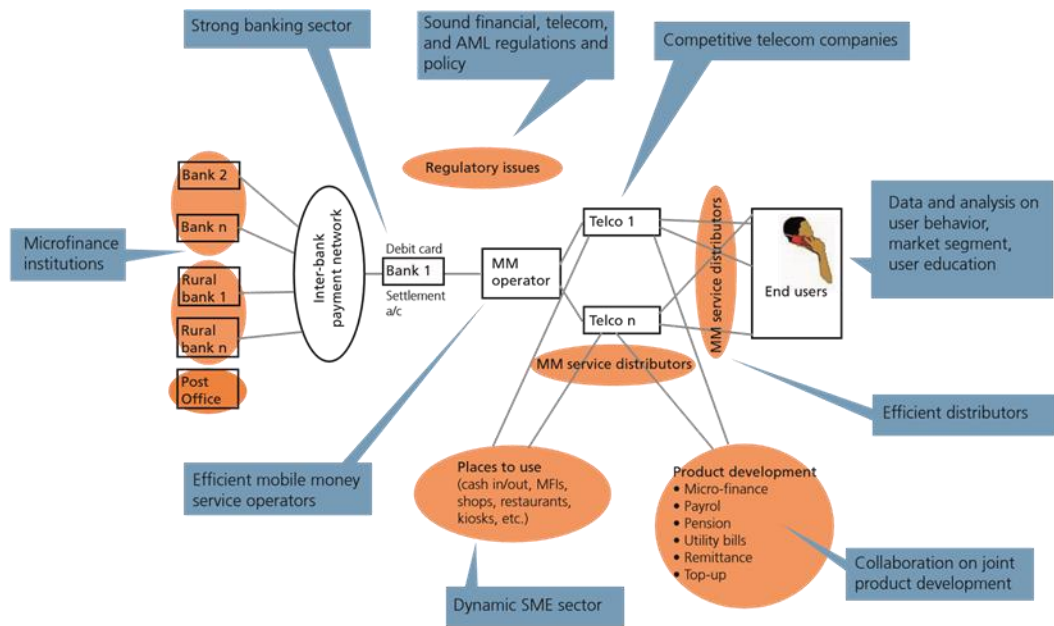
Strong banking sector

Sound financial, telecom, and AML regulations and policy

Competitive telecom companies

Regulatory issues

Bank 2

Bank n

Microfinance institutions

Rural bank 1

Rural bank n

Post Office

Inter-bank payment network

Debit card

Bank 1

Settlement a/c

MM operator

Telco 1

Telco n

MM service distributors

End users

Data and analysis on user behavior, market segment, user education

MM service distributors

Efficient distributors

Efficient mobile money service operators

Places to use (cash in/out, MFIs, shops, restaurants, kiosks, etc.)

Product development
• Micro-finance
• Payrol
• Pension
• Utility bills
• Remittance
• Top-up

Collaboration on joint product development

Dynamic SME sector